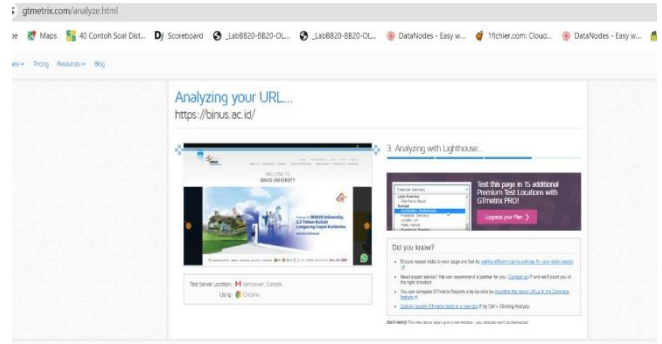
gtmetrix.com/analyze.html

Maps 40 Contoh Soal Dist... Scoreboard _LabBB20-BB20-OL... _LabBB20-BB20-OL... DataNodes - Easy w... 1fichier.com: Cloud... DataNodes - Easy w...

Pricing Resources Blog

Analyzing your URL...
https://binus.ac.id/

3. Analyzing with Lighthouse...

Test this page in 15 additional Premium Test Locations with GTmetrix PRO!

Upgrade your Plan

Did you know?

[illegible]

Test Server Location: Vancouver, Canada
Using: Chrome